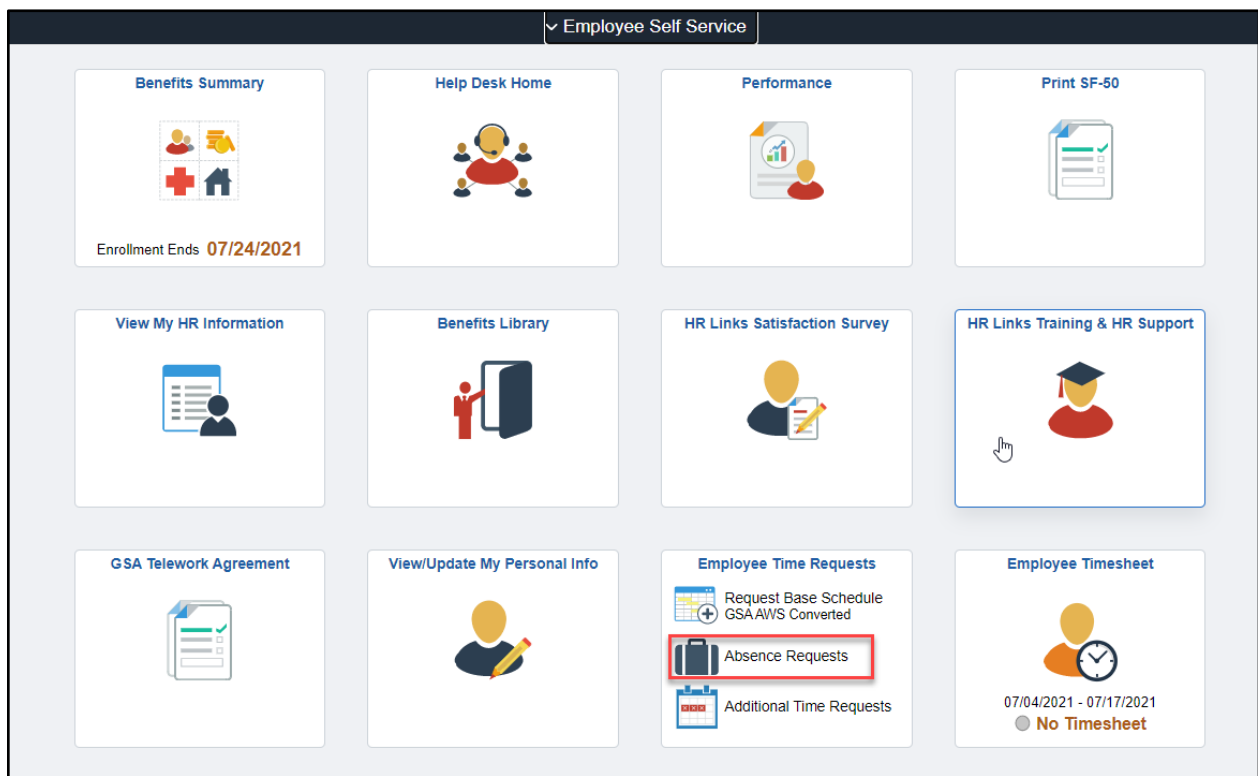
Employee Self Service

Benefits Summary

Enrollment Ends 07/24/2021

Help Desk Home

Performance

Print SF-50

View My HR Information

Benefits Library

HR Links Satisfaction Survey

HR Links Training & HR Support

GSA Telework Agreement

View/Update My Personal Info

Employee Time Requests

Request Base Schedule
GSA AWS Converted

Absence Requests

Additional Time Requests

Employee Timesheet

07/04/2021 - 07/17/2021
No Timesheet